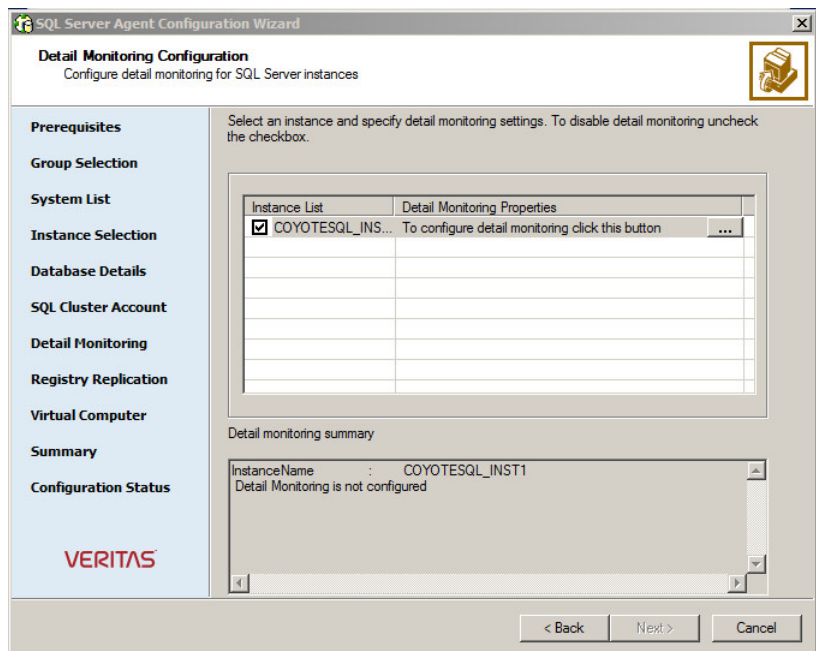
SQL Server Agent Configuration Wizard

Detail Monitoring Configuration
Configure detail monitoring for SQL Server instances

Prerequisites
Group Selection
System List
Instance Selection
Database Details
SQL Cluster Account
Detail Monitoring
Registry Replication
Virtual Computer
Summary
Configuration Status

VERITAS

Select an instance and specify detail monitoring settings. To disable detail monitoring uncheck the checkbox.

| Instance List | Detail Monitoring Properties |
|---|---|
| ☑ COYOTESQL_INS... | To configure detail monitoring click this button ... |

Detail monitoring summary

InstanceName : COYOTESQL_INST1
Detail Monitoring is not configured

< Back   Next >   Cancel